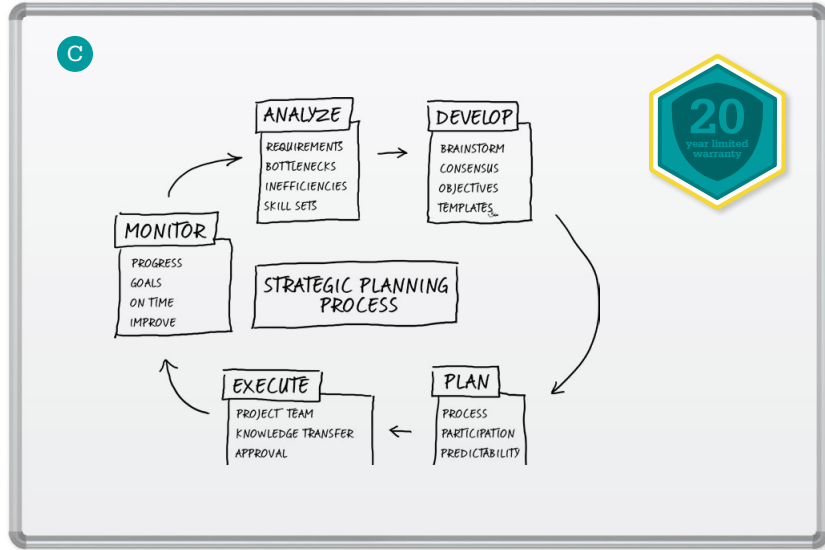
C

20
year limited warranty

ANALYZE
REQUIREMENTS
BOTTLENECKS
INEFFICIENCIES
SKILL SETS

DEVELOP
BRAINSTORM
CONSENSUS
OBJECTIVES
TEMPLATES

MONITOR
PROGRESS
GOALS
ON TIME
IMPROVE

STRATEGIC PLANNING PROCESS

EXECUTE
PROJECT TEAM
KNOWLEDGE TRANSFER
APPROVAL

PLAN
PROCESS
PARTICIPATION
PREDICTABILITY